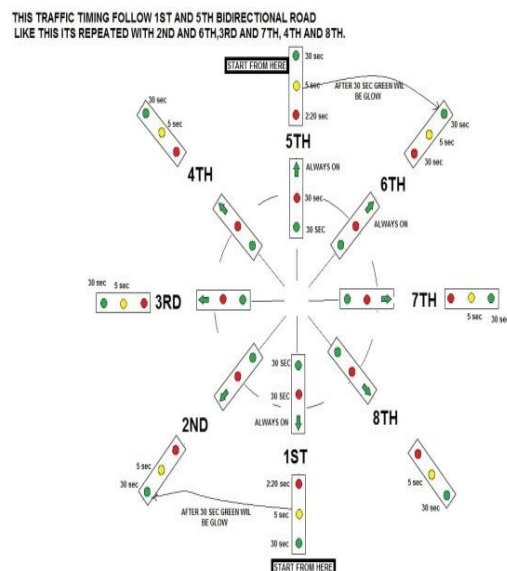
THIS TRAFFIC TIMING FOLLOW 1ST AND 5TH BIDIRECTIONAL ROAD
LIKE THIS ITS REPEATED WITH 2ND AND 6TH,3RD AND 7TH, 4TH AND 8TH.

START FROM HERE

30 sec
5 sec
2:20 sec

AFTER 30 SEC GREEN WIL BE GLOW

30 sec
5 sec
30 sec

30 sec
5 sec

5TH

ALWAYS ON
30 sec
30 SEC

4TH

6TH

ALWAYS ON

30 sec
5 sec

3RD

7TH

5 sec
30 se

30 SEC
30 SEC
ALWAYS ON

2ND

8TH

5 sec
30 sec

1ST

2:20 sec
5 sec
30 sec

AFTER 30 SEC GREEN WIL BE GLOW

5 sec
30 sec

START FROM HERE